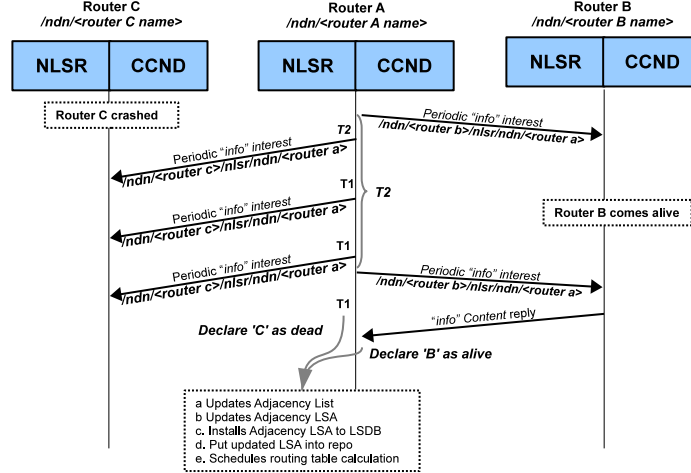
Router C
/ndn/<router C name>

Router A
/ndn/<router A name>

Router B
/ndn/<router B name>

NLSR
CCND

NLSR
CCND

NLSR
CCND

Router C crashed

Periodic "info" interest
/ndn/<router b>/nlsr/ndn/<router a>

T2

Periodic "info" interest
/ndn/<router c>/nlsr/ndn/<router a>

T1

T2

Periodic "info" interest
/ndn/<router c>/nlsr/ndn/<router a>

Router B comes alive

T1

Periodic "info" interest
/ndn/<router c>/nlsr/ndn/<router a>

Periodic "info" interest
/ndn/<router b>/nlsr/ndn/<router a>

T1

"info" Content reply

Declare 'C' as dead

Declare 'B' as alive

a Updates Adjacency List
b Updates Adjacency LSA
c. Installs Adjacency LSA to LSDB
d. Put updated LSA into repo
e. Schedules routing table calculation